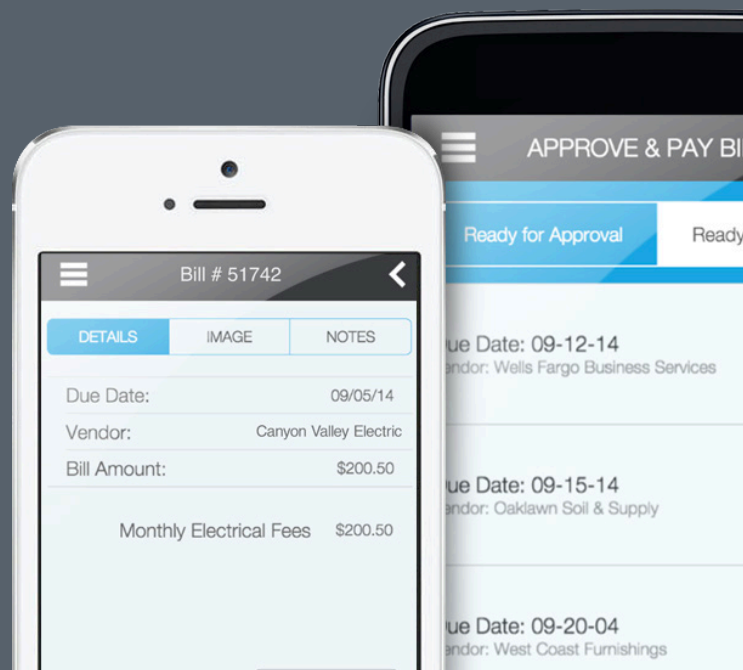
Bill # 51742

DETAILS | IMAGE | NOTES

Due Date: 09/05/14
Vendor: Canyon Valley Electric
Bill Amount: $200.50

Monthly Electrical Fees $200.50

APPROVE & PAY BI

Ready for Approval | Ready

ue Date: 09-12-14
ndor: Wells Fargo Business Services

ue Date: 09-15-14
ndor: Oaklawn Soil & Supply

ue Date: 09-20-04
ndor: West Coast Furnishings